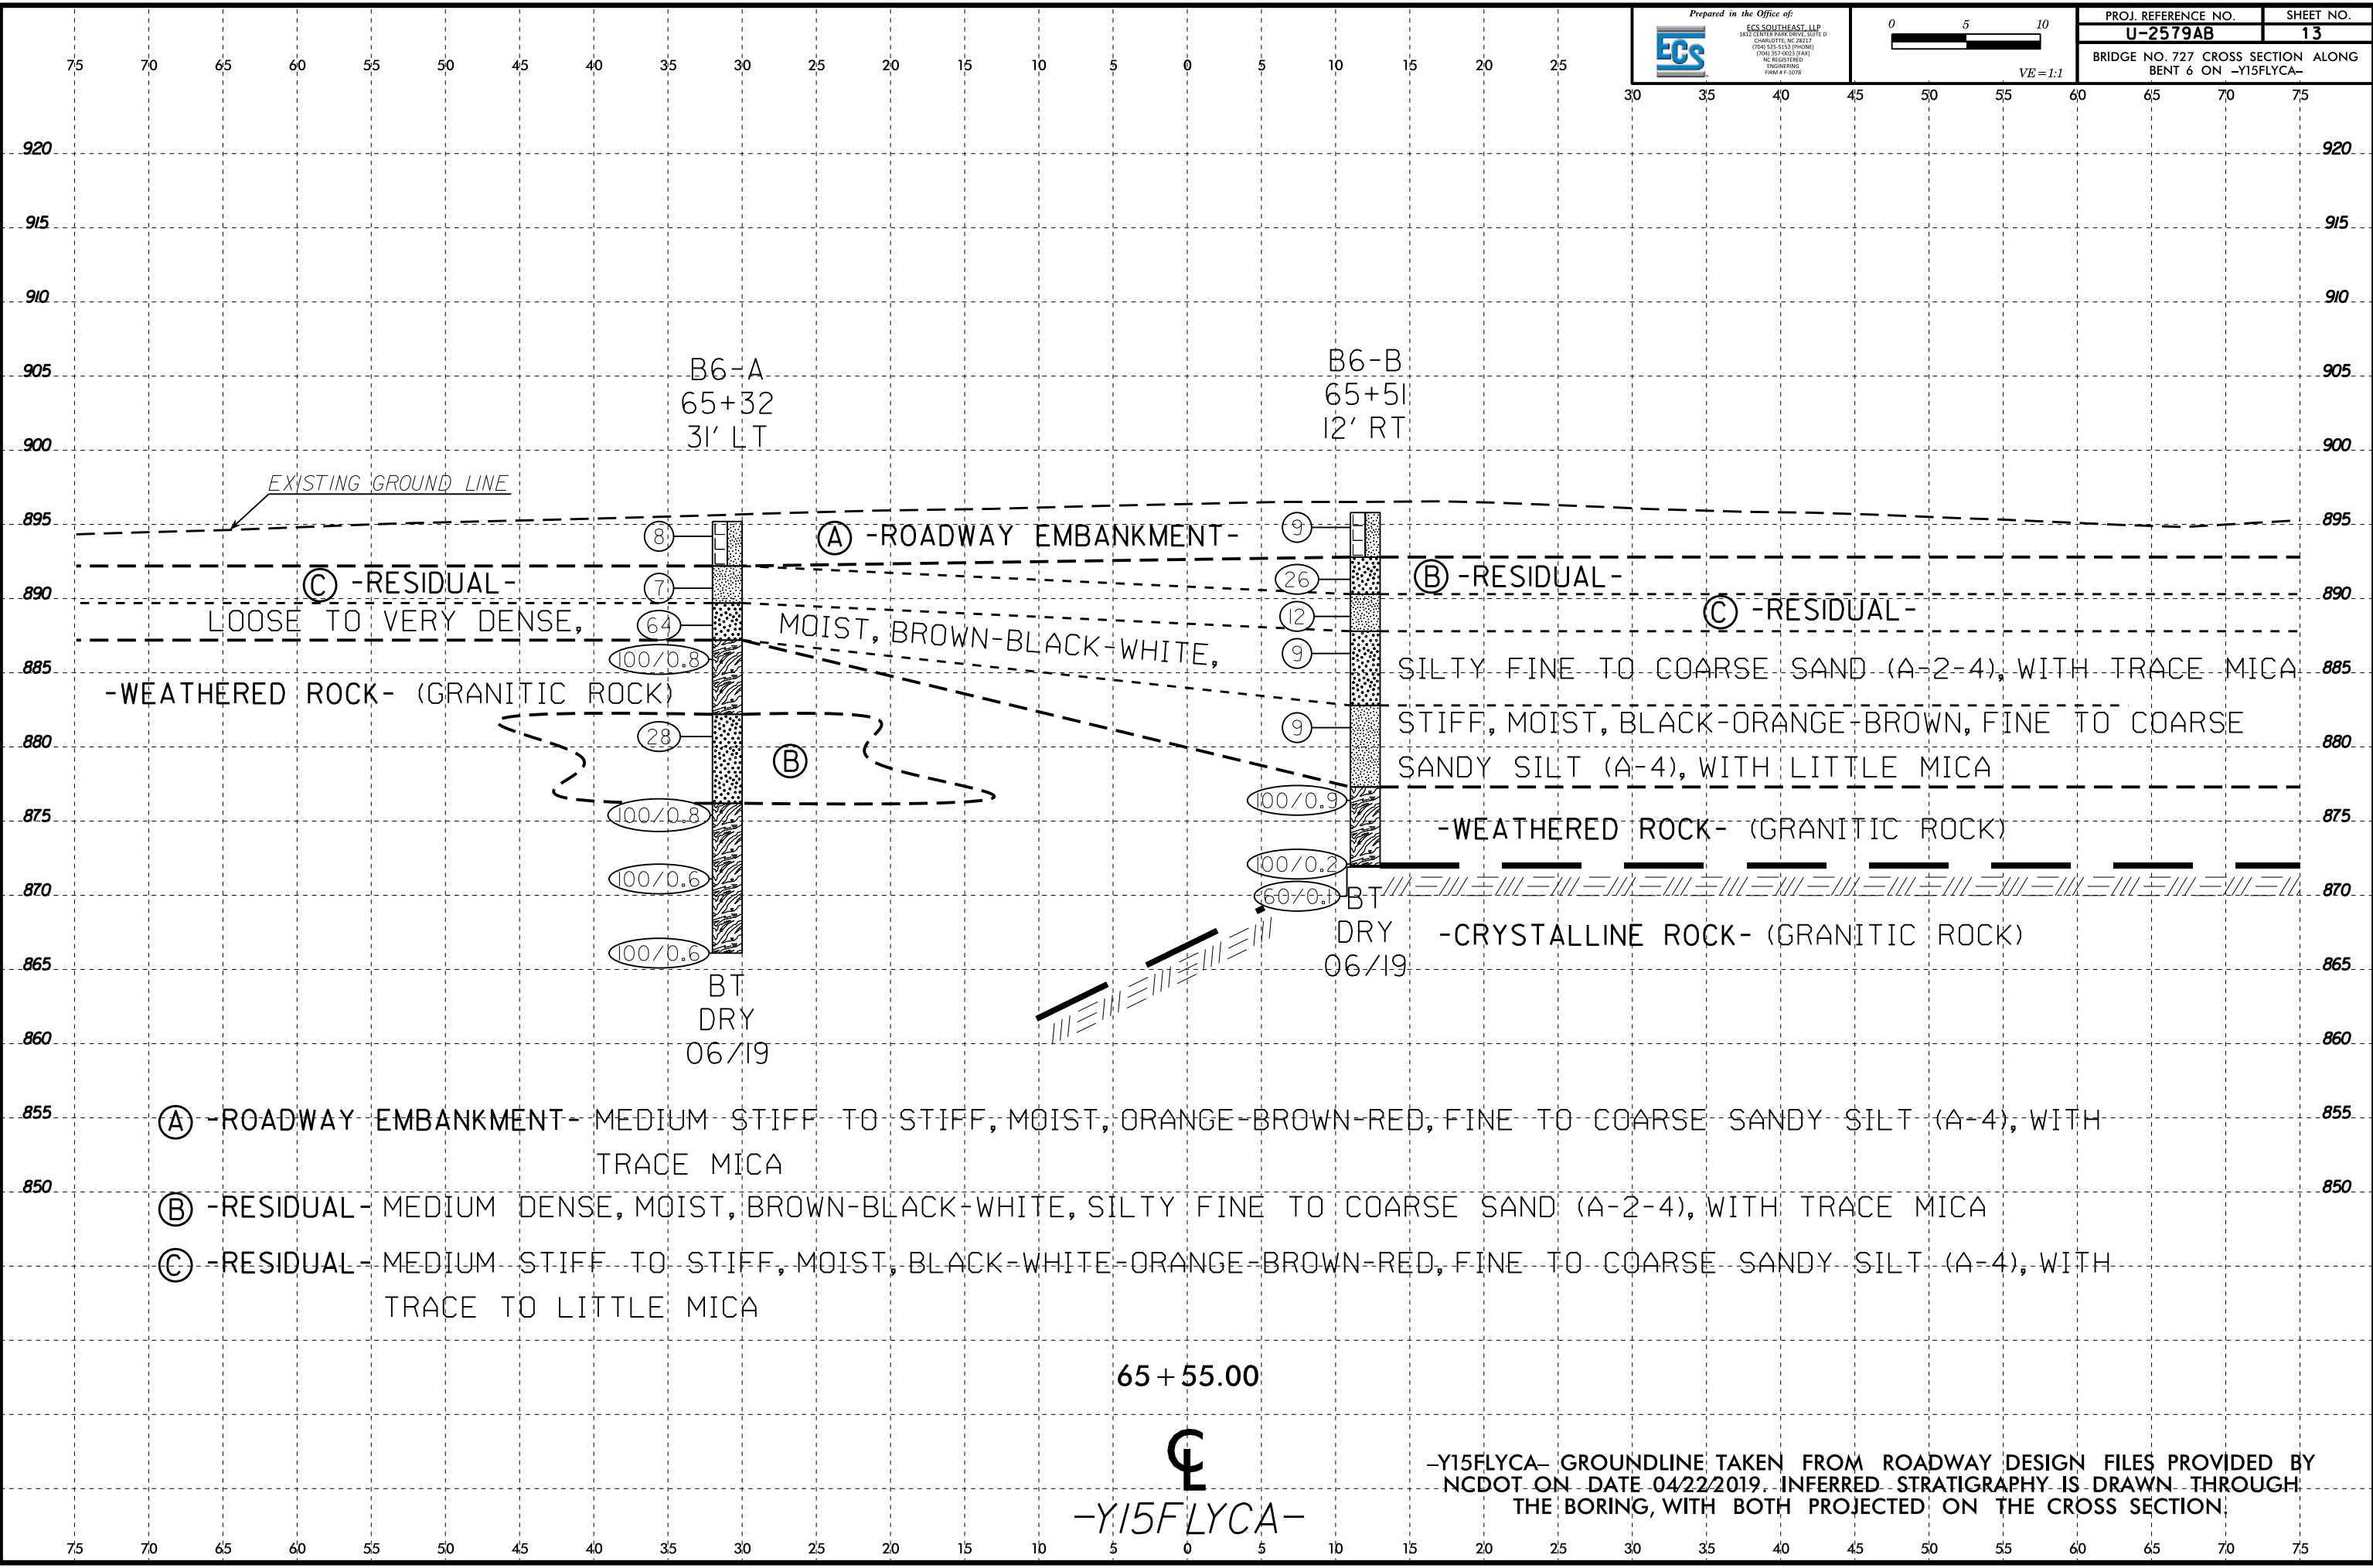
Prepared in the Office of:
ECS SOUTHEAST, LLP
1812 CENTER PARK DRIVE, SUITE D
CHARLOTTE, NC 28217
(704) 525-5152 (PHONE)
(704) 357-0023 (FAX)
NC REGISTERED
ENGINEERING
FIRM # F-1078

ECS

0 5 10
VE=1:1

| PROJ. REFERENCE NO. | SHEET NO. |
|---|---|
| U-2579AB | 13 |

BRIDGE NO. 727 CROSS SECTION ALONG BENT 6 ON -Y15FLYCA-

75 70 65 60 55 50 45 40 35 30 25 20 15 10 5 0 5 10 15 20 25 30 35 40 45 50 55 60 65 70 75

920 915 910 905 900 895 890 885 880 875 870 865 860 855 850

B6-A
65+32
31' LT

B6-B
65+51
12' RT

EXISTING GROUND LINE

8
7
64
100/0.8
28
100/0.8
100/0.6
100/0.6

BT
DRY
06/19

9
26
12
9
9
100/0.9
100/0.2
60/0.1

BT
DRY
06/19

Ⓐ -ROADWAY EMBANKMENT-

Ⓒ -RESIDUAL-
LOOSE TO VERY DENSE, MOIST, BROWN-BLACK-WHITE,

-WEATHERED ROCK- (GRANITIC ROCK)

Ⓑ

Ⓑ -RESIDUAL-

Ⓒ -RESIDUAL-

SILTY FINE TO COARSE SAND (A-2-4), WITH TRACE MICA

STIFF, MOIST, BLACK-ORANGE-BROWN, FINE TO COARSE SANDY SILT (A-4), WITH LITTLE MICA

-WEATHERED ROCK- (GRANITIC ROCK)

-CRYSTALLINE ROCK- (GRANITIC ROCK)

Ⓐ -ROADWAY EMBANKMENT- MEDIUM STIFF TO STIFF, MOIST, ORANGE-BROWN-RED, FINE TO COARSE SANDY SILT (A-4), WITH TRACE MICA

Ⓑ -RESIDUAL- MEDIUM DENSE, MOIST, BROWN-BLACK-WHITE, SILTY FINE TO COARSE SAND (A-2-4), WITH TRACE MICA

Ⓒ -RESIDUAL- MEDIUM STIFF TO STIFF, MOIST, BLACK-WHITE-ORANGE-BROWN-RED, FINE TO COARSE SANDY SILT (A-4), WITH TRACE TO LITTLE MICA

65+55.00

℄
-Y15FLYCA-

-Y15FLYCA- GROUNDLINE TAKEN FROM ROADWAY DESIGN FILES PROVIDED BY NCDOT ON DATE 04/22/2019. INFERRED STRATIGRAPHY IS DRAWN THROUGH THE BORING, WITH BOTH PROJECTED ON THE CROSS SECTION.